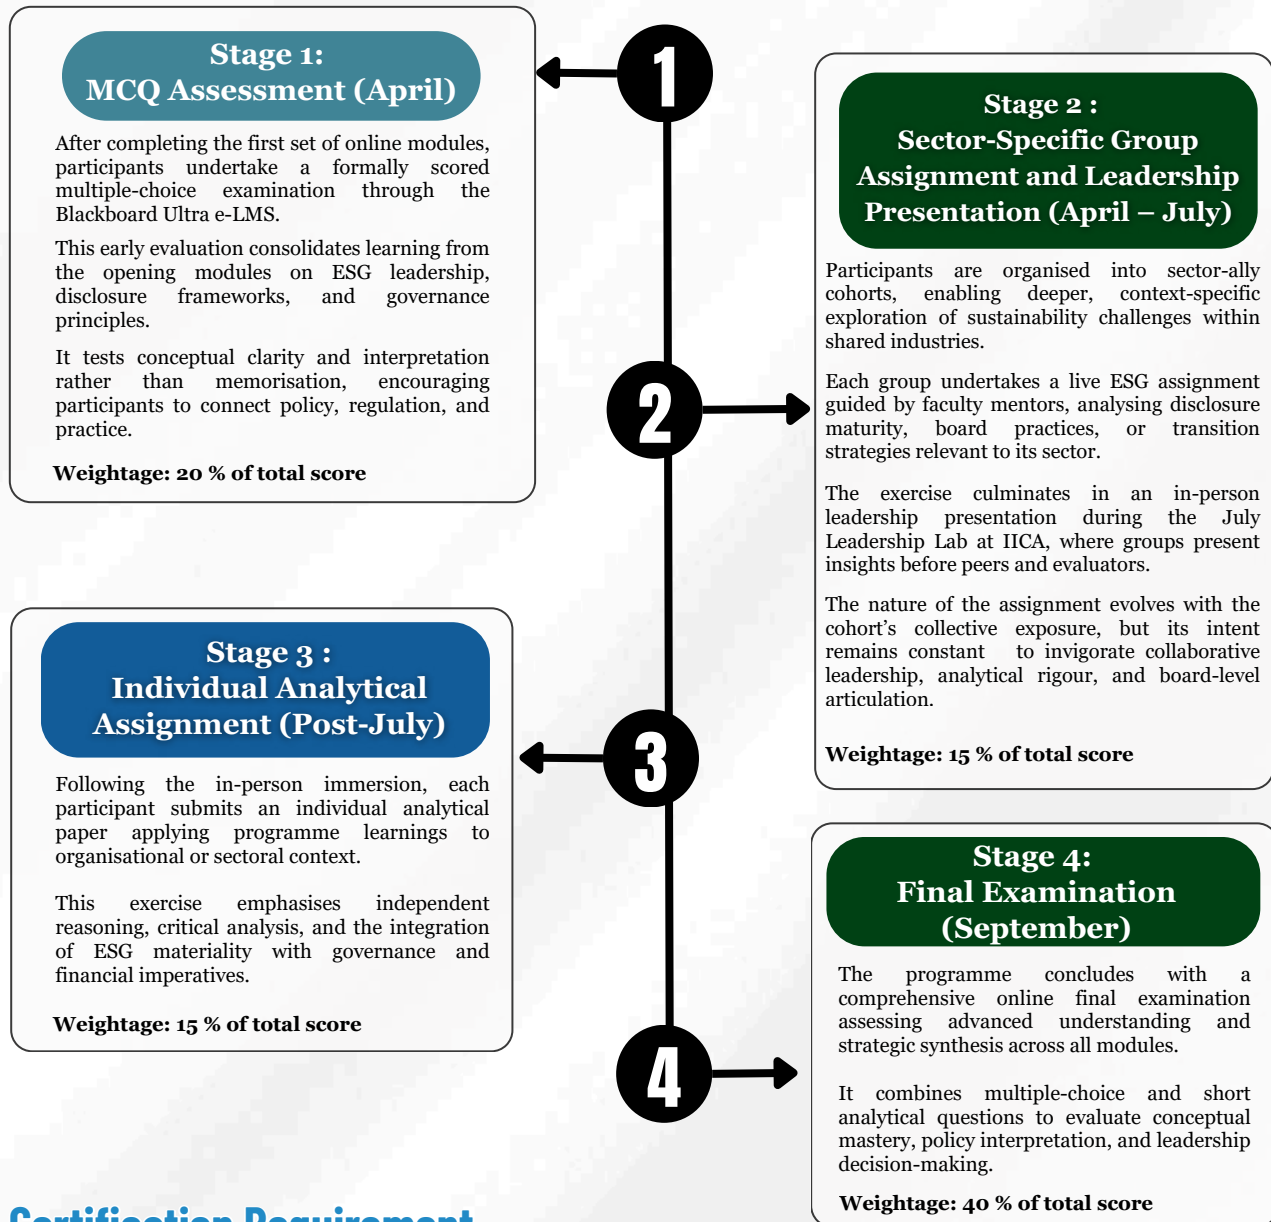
Stage 1:
MCQ Assessment (April)

After completing the first set of online modules, participants undertake a formally scored multiple-choice examination through the Blackboard Ultra e-LMS.

This early evaluation consolidates learning from the opening modules on ESG leadership, disclosure frameworks, and governance principles.

It tests conceptual clarity and interpretation rather than memorisation, encouraging participants to connect policy, regulation, and practice.

Weightage: 20 % of total score

1

Stage 2 :
Sector-Specific Group Assignment and Leadership Presentation (April – July)

Participants are organised into sector-ally cohorts, enabling deeper, context-specific exploration of sustainability challenges within shared industries.

2

Each group undertakes a live ESG assignment guided by faculty mentors, analysing disclosure maturity, board practices, or transition strategies relevant to its sector.

The exercise culminates in an in-person leadership presentation during the July Leadership Lab at IICA, where groups present insights before peers and evaluators.

The nature of the assignment evolves with the cohort's collective exposure, but its intent remains constant to invigorate collaborative leadership, analytical rigour, and board-level articulation.

Weightage: 15 % of total score

Stage 3 :
Individual Analytical Assignment (Post-July)

3

Following the in-person immersion, each participant submits an individual analytical paper applying programme learnings to organisational or sectoral context.

This exercise emphasises independent reasoning, critical analysis, and the integration of ESG materiality with governance and financial imperatives.

Weightage: 15 % of total score

Stage 4:
Final Examination (September)

The programme concludes with a comprehensive online final examination assessing advanced understanding and strategic synthesis across all modules.

4

It combines multiple-choice and short analytical questions to evaluate conceptual mastery, policy interpretation, and leadership decision-making.

Weightage: 40 % of total score

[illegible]